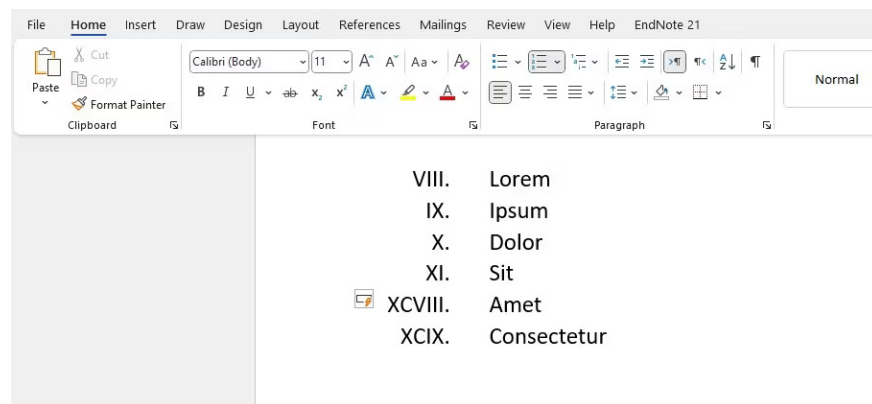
File Home Insert Draw Design Layout References Mailings Review View Help EndNote 21

Paste
Cut
Copy
Format Painter
Clipboard

Calibri (Body) 11
B I U ab $x_2$ $x^2$
Font

Paragraph

Normal

VIII. Lorem
IX. Ipsum
X. Dolor
XI. Sit
XCVIII. Amet
XCIX. Consectetur